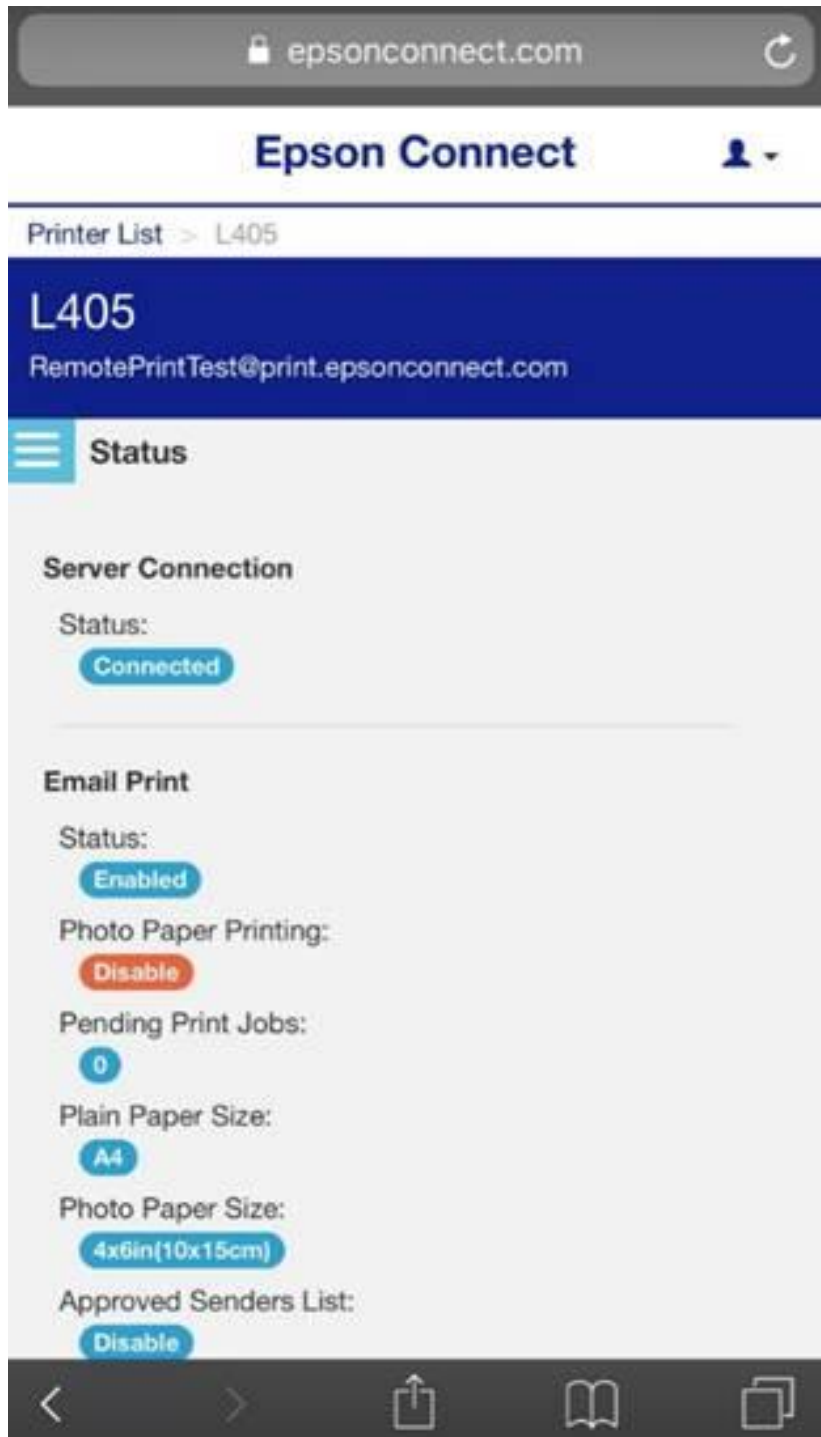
epsonconnect.com

Epson Connect

Printer List > L405

L405

RemotePrintTest@print.epsonconnect.com

Status

Server Connection

Status:

Connected

Email Print

Status:

Enabled

Photo Paper Printing:

Disable

Pending Print Jobs:

0

Plain Paper Size:

A4

Photo Paper Size:

4x6in(10x15cm)

Approved Senders List:

Disable